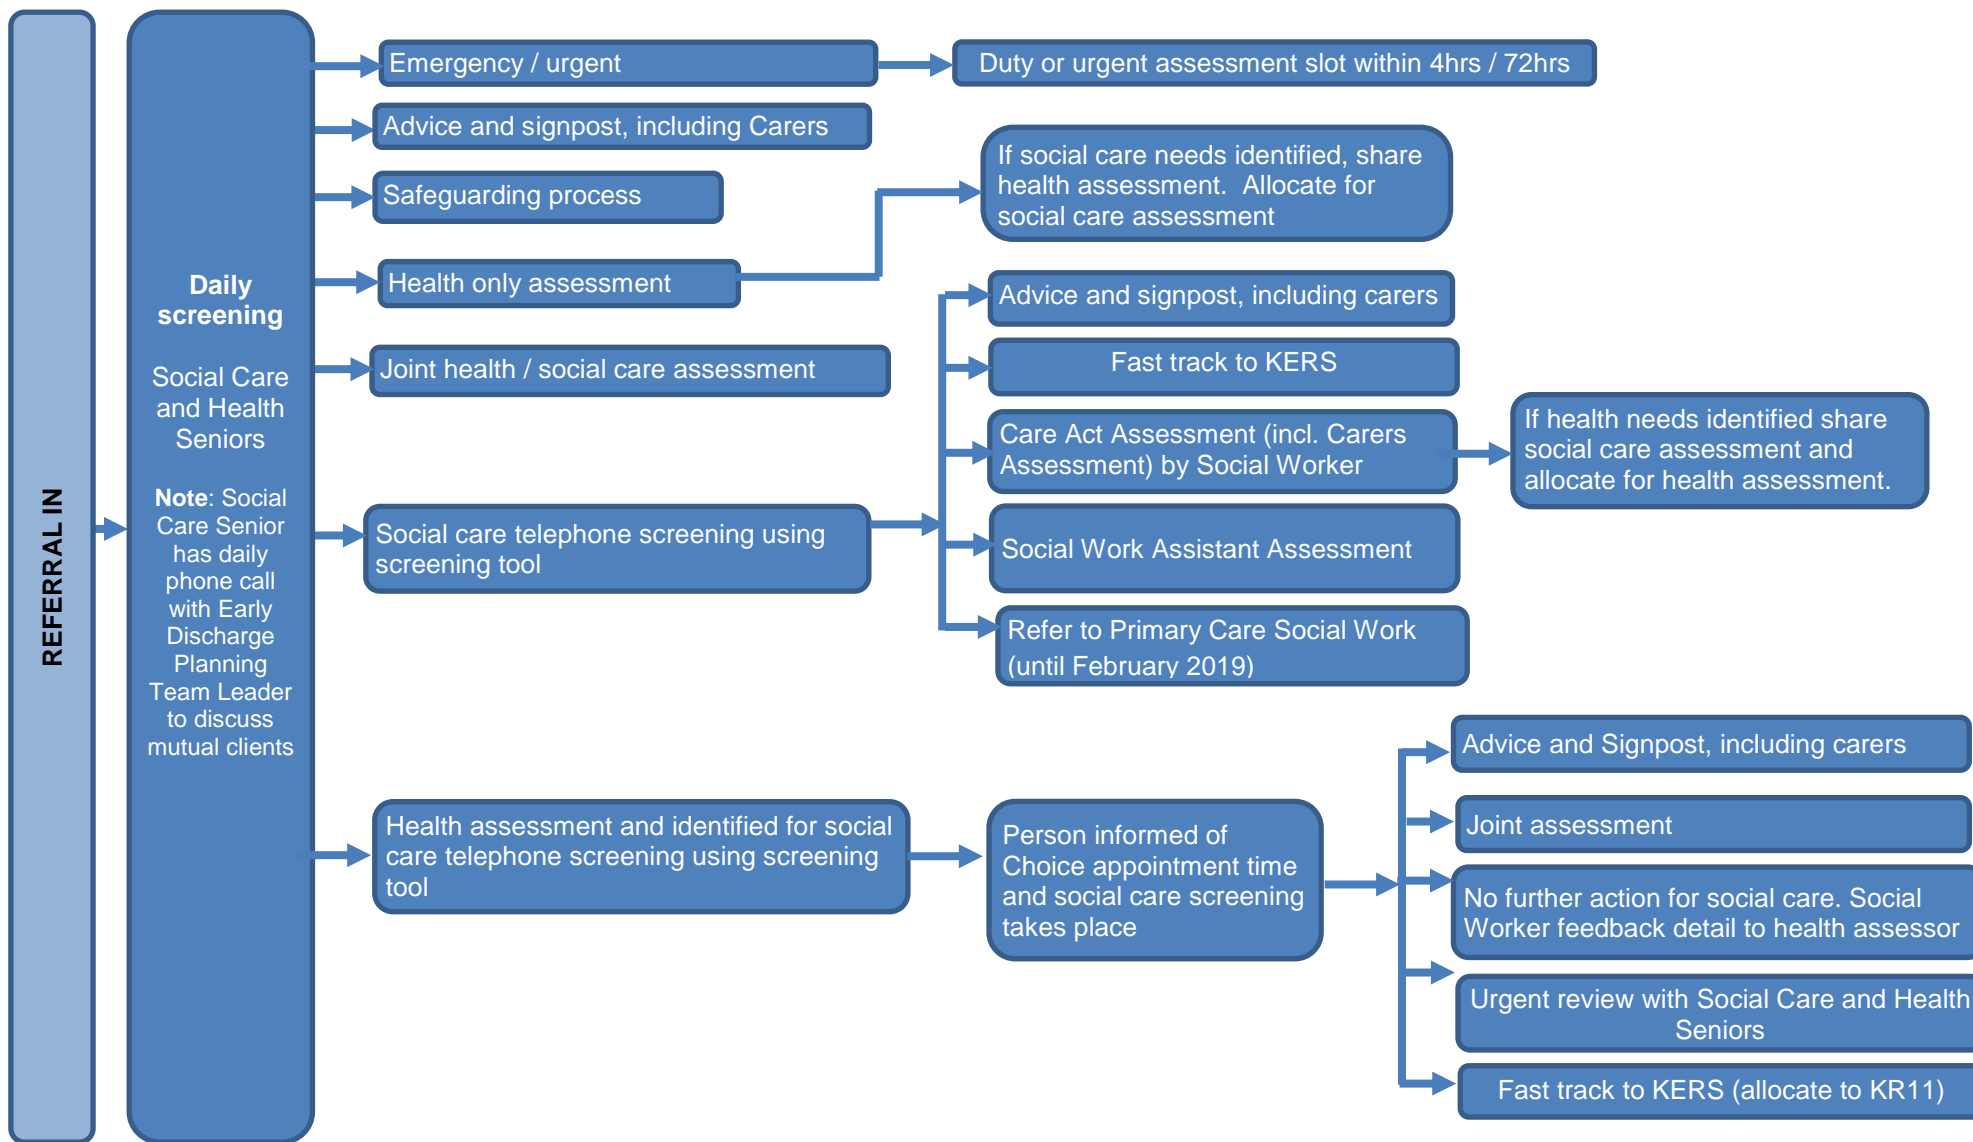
REFERRAL IN

Daily screening

Social Care and Health Seniors

Note: Social Care Senior has daily phone call with Early Discharge Planning Team Leader to discuss mutual clients

Emergency / urgent

Duty or urgent assessment slot within 4hrs / 72hrs

Advice and signpost, including Carers

Safeguarding process

If social care needs identified, share health assessment. Allocate for social care assessment

Health only assessment

Advice and signpost, including carers

Joint health / social care assessment

Fast track to KERS

Care Act Assessment (incl. Carers Assessment) by Social Worker

If health needs identified share social care assessment and allocate for health assessment.

Social care telephone screening using screening tool

Social Work Assistant Assessment

Refer to Primary Care Social Work (until February 2019)

Advice and Signpost, including carers

Health assessment and identified for social care telephone screening using screening tool

Person informed of Choice appointment time and social care screening takes place

Joint assessment

No further action for social care. Social Worker feedback detail to health assessor

Urgent review with Social Care and Health Seniors

Fast track to KERS (allocate to KR11)